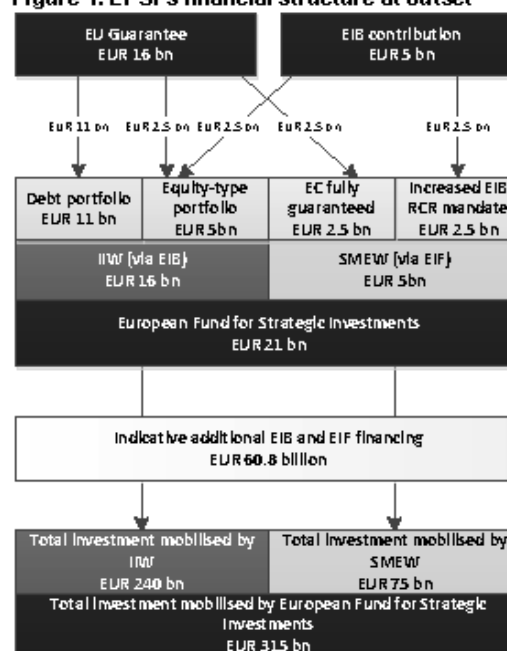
Figure 1: EFSI's financial structure at outset

EU Guarantee
EUR 16 bn

EIB contribution
EUR 5 bn

EUR 11 bn
EUR 2.5 bn
EUR 2.5 bn
EUR 2.5 bn
EUR 2.5 bn

Debt portfolio
EUR 11 bn

Equity-type portfolio
EUR 5bn

EC fully guaranteed
EUR 2.5 bn

Increased EIB RCR mandate
EUR 2.5 bn

IIW (via EIB)
EUR 16 bn

SMEW (via EIF)
EUR 5bn

European Fund for Strategic Investments
EUR 21 bn

Indicative additional EIB and EIF financing
EUR 60.8 billion

Total investment mobilised by IIW
EUR 240 bn

Total investment mobilised by SMEW
EUR 75 bn

Total investment mobilised by European Fund for Strategic Investments
EUR 315 bn